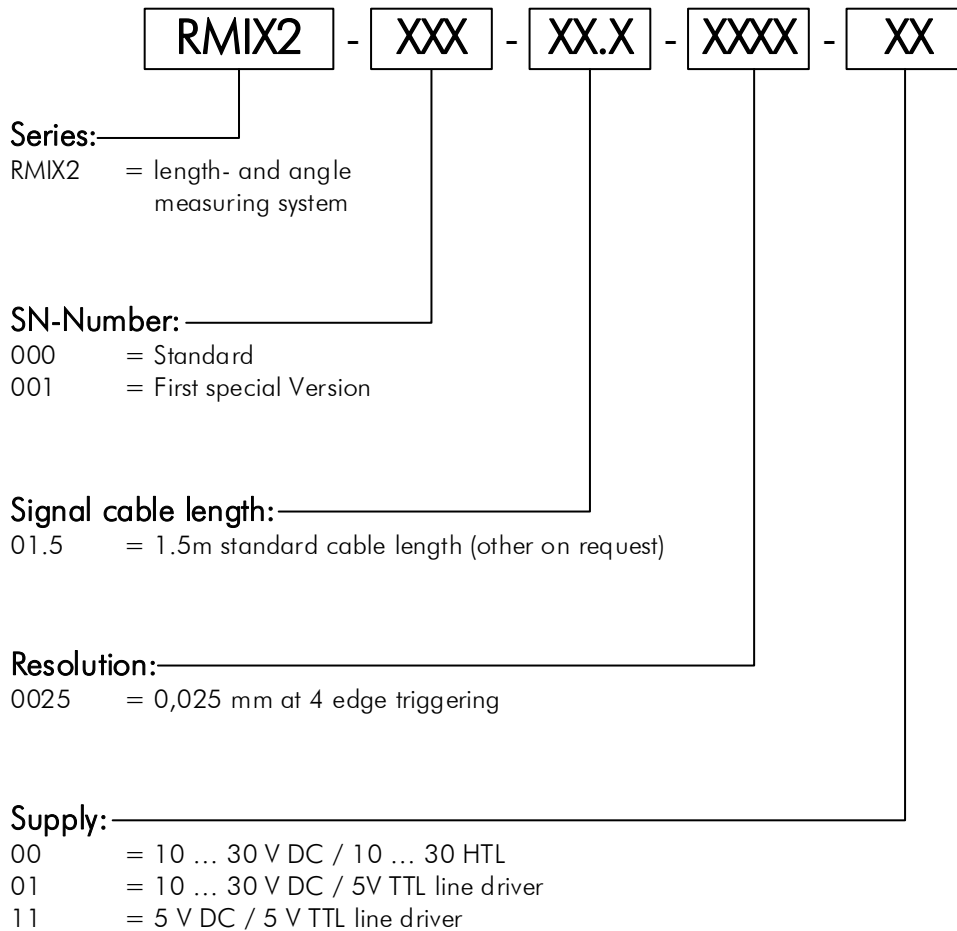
RMIX2 - XXX - XX.X - XXXX - XX

Series:
RMIX2 = length- and angle measuring system

SN-Number:
000 = Standard
001 = First special Version

Signal cable length:
01.5 = 1.5m standard cable length (other on request)

Resolution:
0025 = 0,025 mm at 4 edge triggering

Supply:
00 = 10 … 30 V DC / 10 … 30 HTL
01 = 10 … 30 V DC / 5V TTL line driver
11 = 5 V DC / 5 V TTL line driver